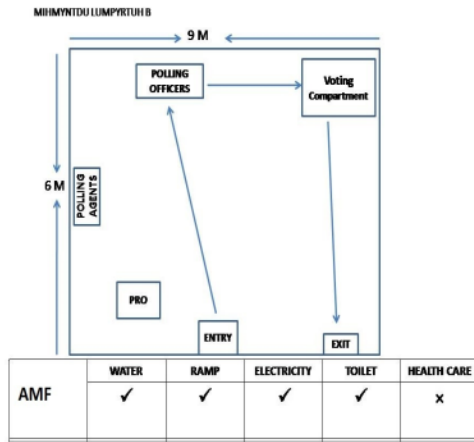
MIHMYNTDU LUMPYRTUH B

9 M

POLLING OFFICERS

Voting Compartment

6 M

POLLING AGENTS

PRO

ENTRY

EXIT

| | WATER | RAMP | ELECTRICITY | TOILET | HEALTH CARE |
|---|---|---|---|---|---|
| AMF | ✓ | ✓ | ✓ | ✓ | × |